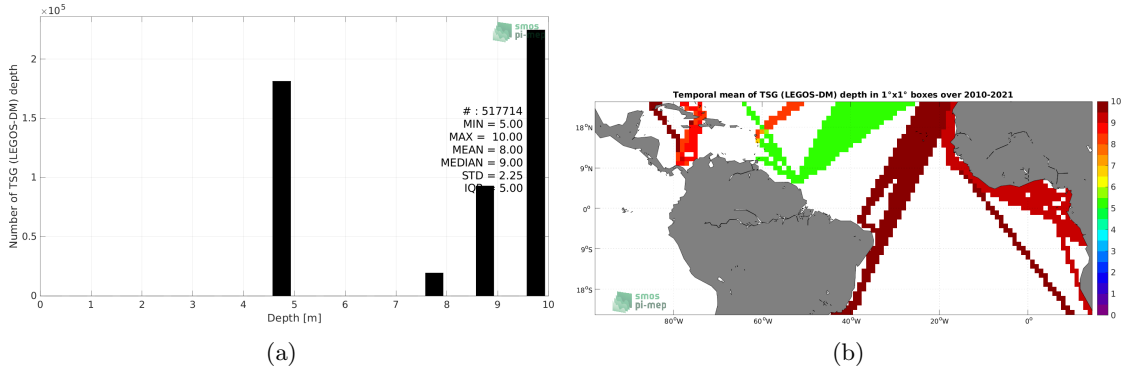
$\times10^5$

smos pi-mep

Number of TSG (LEGOS-DM) depth

2
1.5
1
0.5
0

# : 517714
MIN = 5.00
MAX = 10.00
MEAN = 8.00
MEDIAN = 9.00
STD = 2.25
IQR = 5.00

0 1 2 3 4 5 6 7 8 9 10
Depth [m]

(a)

Temporal mean of TSG (LEGOS-DM) depth in 1°x1° boxes over 2010-2021

18°N
9°N
0°
9°S
18°S

80°W 60°W 40°W 20°W 0°

10
9
8
7
6
5
4
3
2
1
0

smos pi-mep

(b)